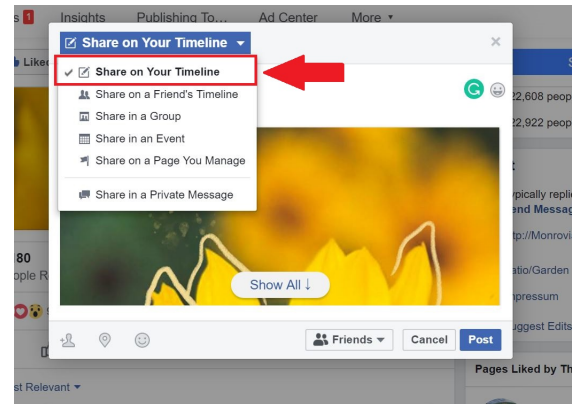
s 1 Insights Publishing To... Ad Center More ▾

Share on Your Timeline ▾

×

✔ Share on Your Timeline

Share on a Friend's Timeline

Share in a Group

Share in an Event

Share on a Page You Manage

Share in a Private Message

Show All ↓

Friends ▾ Cancel Post

Liked

22,608 peop

22,922 peop

ypically repli

end Messag

tp://Monrovi

atio/Garden

pressum

uggest Edits

Pages Liked by Th

80

ople R

st Relevant ▾